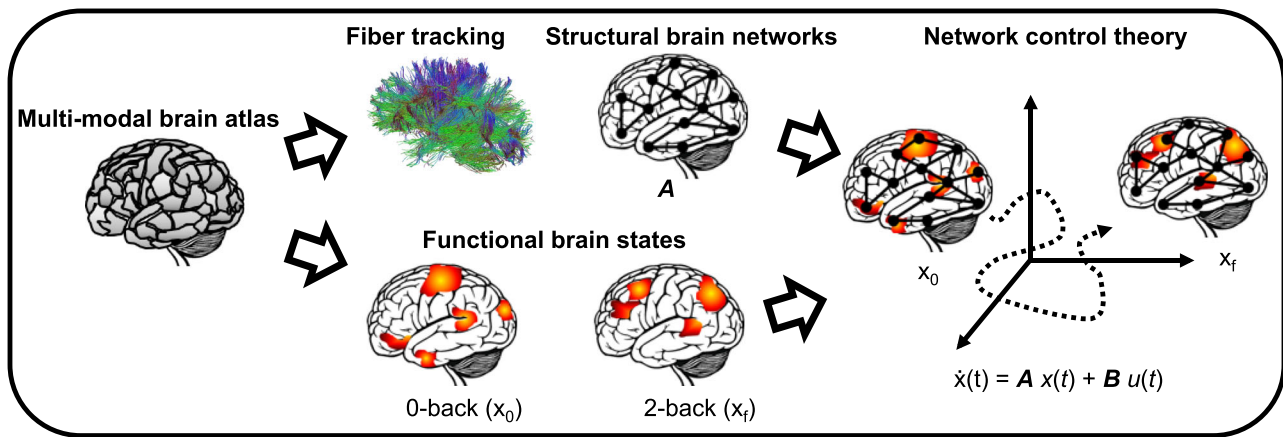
Fiber tracking

Structural brain networks

Network control theory

Multi-modal brain atlas

$\boldsymbol{A}$

Functional brain states

$x_0$

$x_f$

0-back ($x_0$)

2-back ($x_f$)

$\dot{x}(t) = \boldsymbol{A}\, x(t) + \boldsymbol{B}\, u(t)$